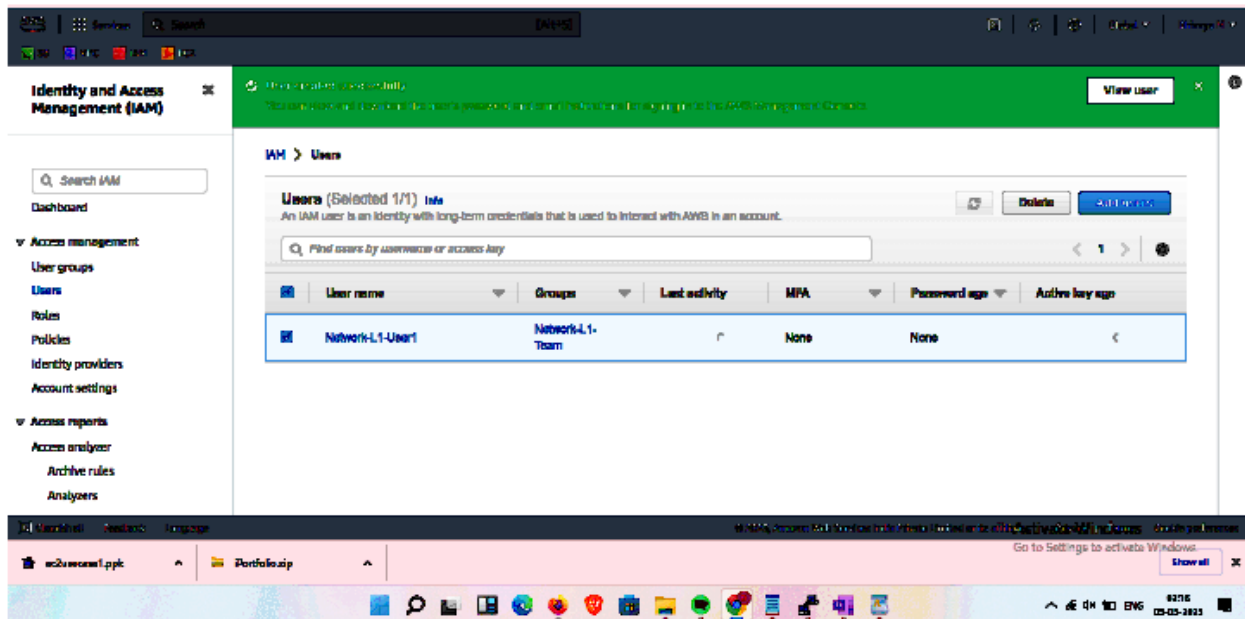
Services Search [Alt+S]

Global

Identity and Access Management (IAM)

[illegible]

View user

IAM > Users

Q Search IAM

Dashboard

Access management

User groups

Users

Roles

Policies

Identity providers

Account settings

Access reports

Access analyzer

Archive rules

Analyzers

Users (Selected 1/1) Info

An IAM user is an identity with long-term credentials that is used to interact with AWS in an account.

Delete

Add users

Q Find users by username or access key

1

| | User name | Groups | Last activity | MFA | Password age | Active key age |
|---|---|---|---|---|---|---|
| | Network-L1-User1 | Network-L1-Team | - | None | None | - |

Feedback Language

Go to Settings to activate Windows.

ec2usecase1.ppk

Portfolio.zip

Show all

ENG 03:16 05-05-2023